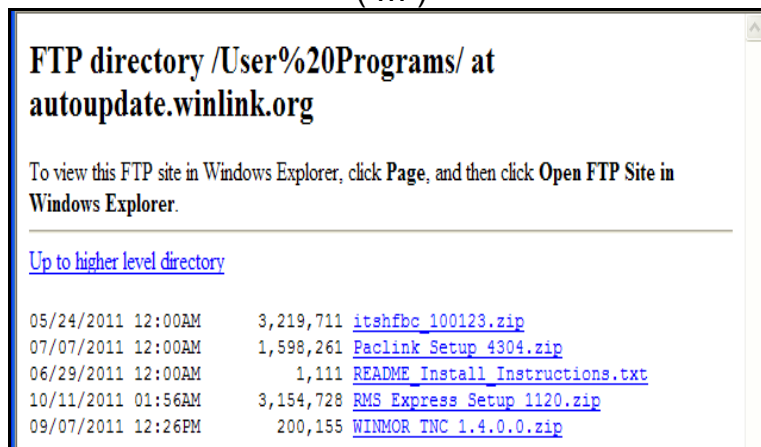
FTP directory /User%20Programs/ at autoupdate.winlink.org

To view this FTP site in Windows Explorer, click **Page**, and then click **Open FTP Site in Windows Explorer**.

Up to higher level directory

| | | |
|---|---|---|
| 05/24/2011 12:00AM | 3,219,711 | itshfbc_100123.zip |
| 07/07/2011 12:00AM | 1,598,261 | Paclink_Setup_4304.zip |
| 06/29/2011 12:00AM | 1,111 | README_Install_Instructions.txt |
| 10/11/2011 01:56AM | 3,154,728 | RMS_Express_Setup_1120.zip |
| 09/07/2011 12:26PM | 200,155 | WINMOR_TNC_1.4.0.0.zip |